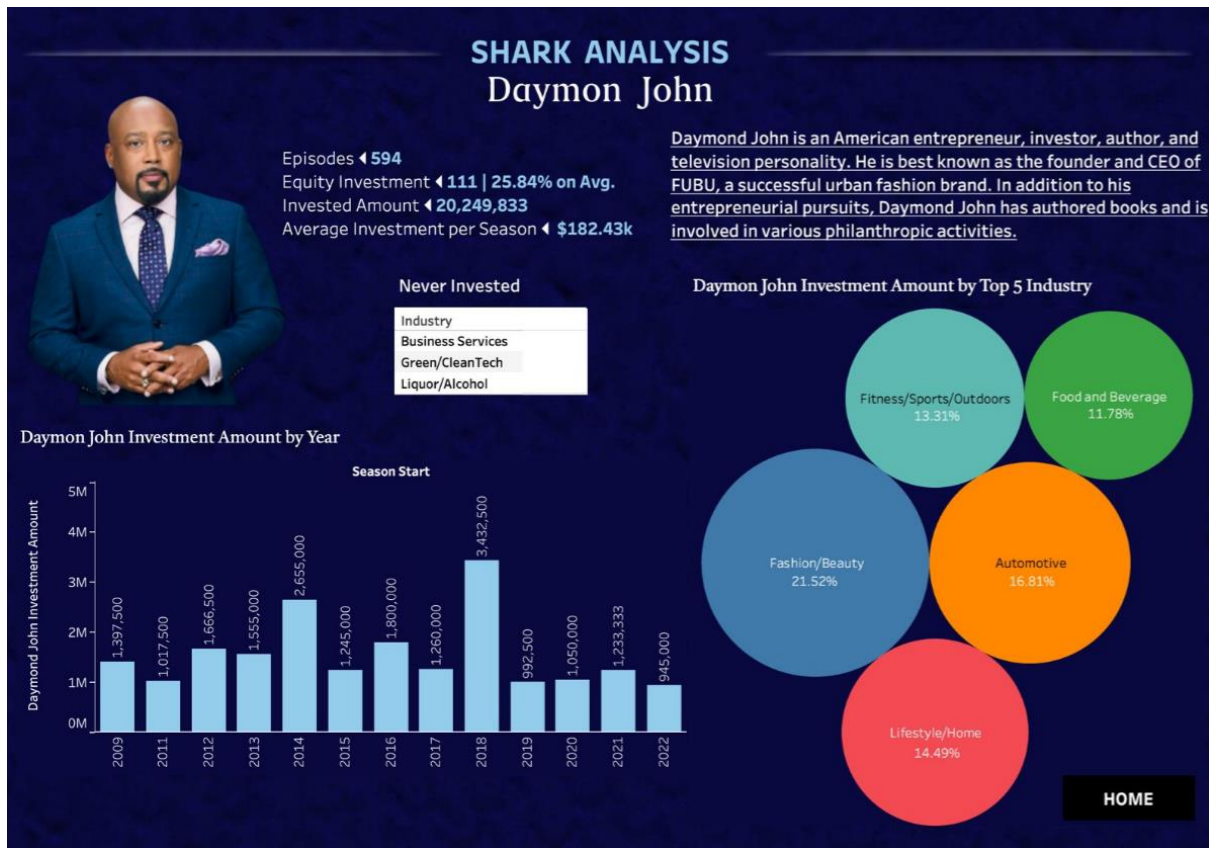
SHARK ANALYSIS
Daymon John

Episodes ◂ 594
Equity Investment ◂ 111 | 25.84% on Avg.
Invested Amount ◂ 20,249,833
Average Investment per Season ◂ $182.43k

Daymond John is an American entrepreneur, investor, author, and television personality. He is best known as the founder and CEO of FUBU, a successful urban fashion brand. In addition to his entrepreneurial pursuits, Daymond John has authored books and is involved in various philanthropic activities.

Never Invested

| Industry |
|---|
| Business Services |
| Green/CleanTech |
| Liquor/Alcohol |

Daymon John Investment Amount by Top 5 Industry

Fitness/Sports/Outdoors 13.31%
Food and Beverage 11.78%
Fashion/Beauty 21.52%
Automotive 16.81%
Lifestyle/Home 14.49%

Daymon John Investment Amount by Year

Season Start

Daymond John Investment Amount

5M
4M
3M
2M
1M
0M

| 2009 | 2011 | 2012 | 2013 | 2014 | 2015 | 2016 | 2017 | 2018 | 2019 | 2020 | 2021 | 2022 |
|---|---|---|---|---|---|---|---|---|---|---|---|---|
| 1,397,500 | 1,017,500 | 1,666,500 | 1,555,000 | 2,655,000 | 1,245,000 | 1,800,000 | 1,260,000 | 3,432,500 | 992,500 | 1,050,000 | 1,233,333 | 945,000 |

HOME